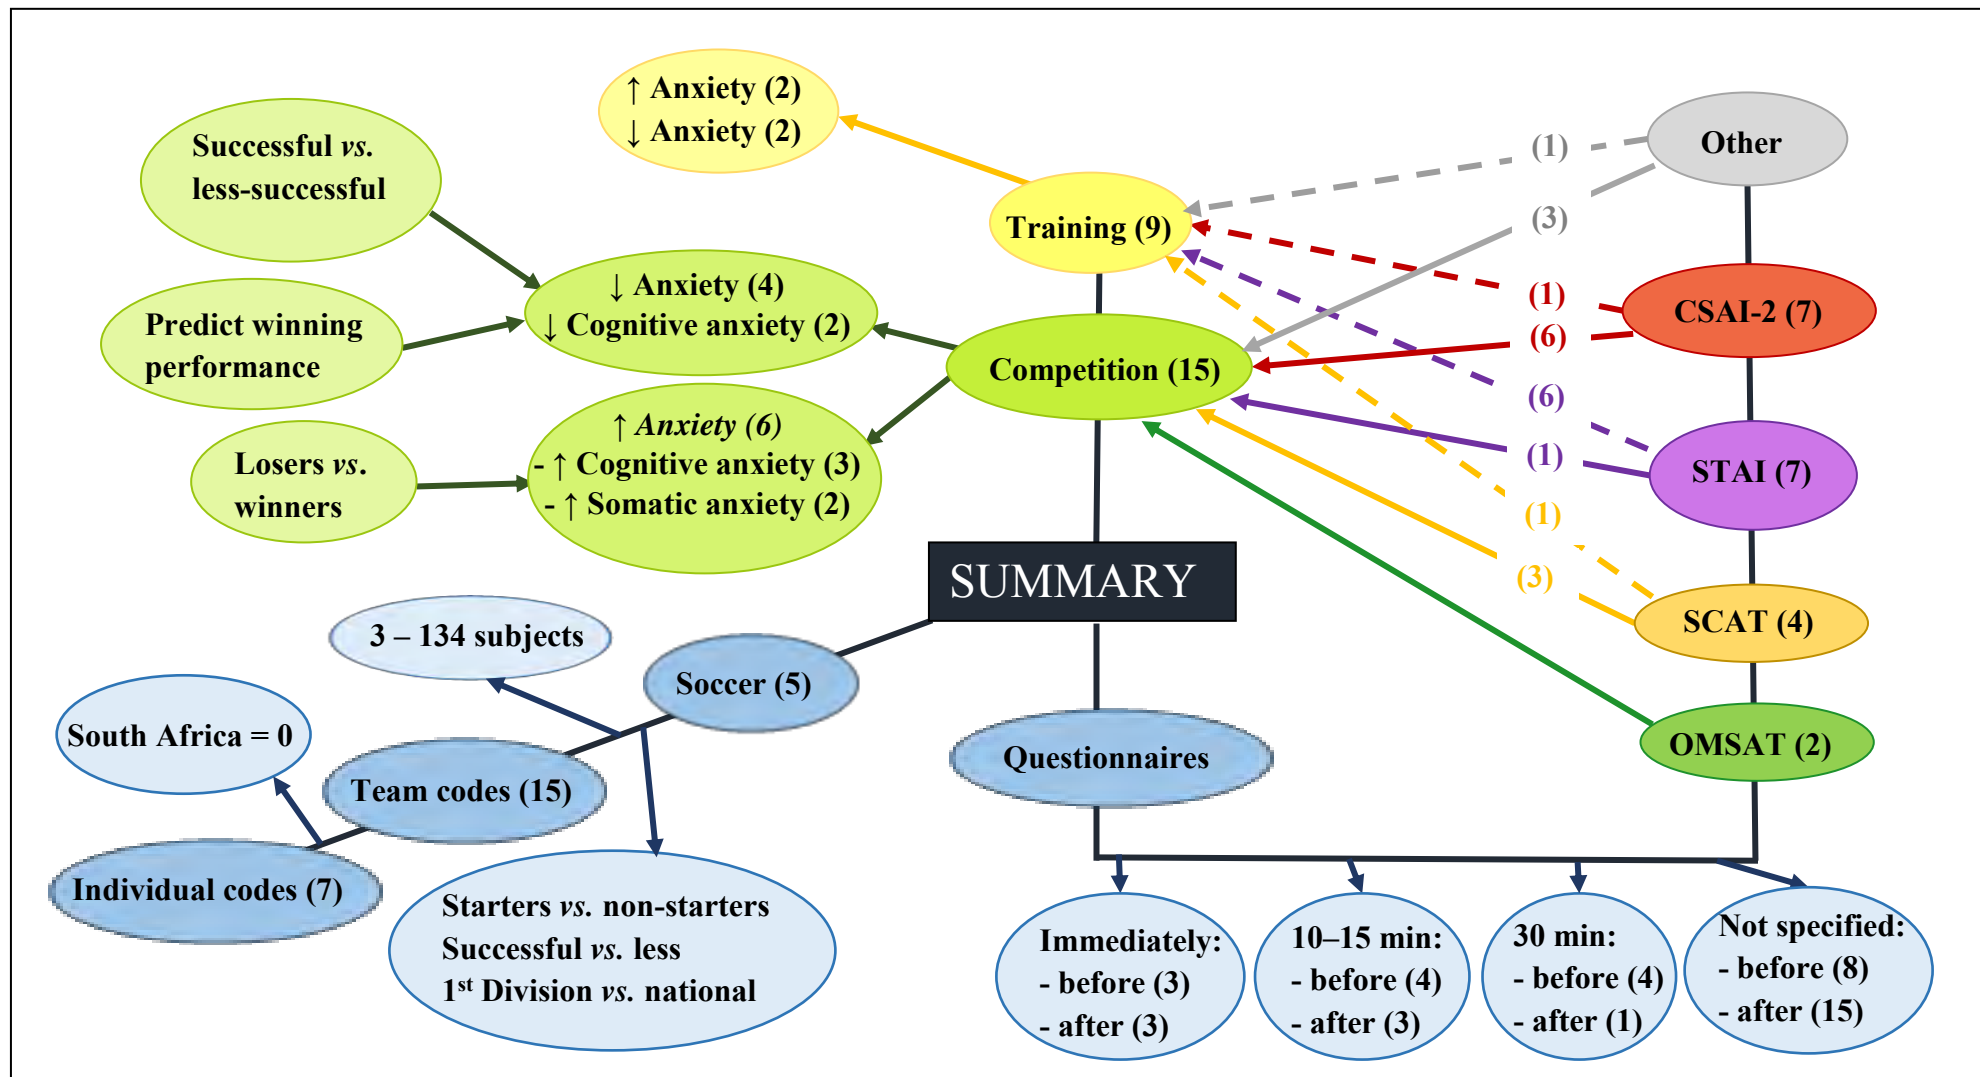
↑ Anxiety (2)
↓ Anxiety (2)

Successful *vs.* less-successful

Predict winning performance

Losers *vs.* winners

↓ Anxiety (4)
↓ Cognitive anxiety (2)

↑ *Anxiety (6)*
- ↑ Cognitive anxiety (3)
- ↑ Somatic anxiety (2)

Training (9)

Competition (15)

Other

(1)

(3)

(1)

(6)

(6)

(1)

(1)

(3)

CSAI-2 (7)

STAI (7)

SCAT (4)

OMSAT (2)

SUMMARY

3 – 134 subjects

Soccer (5)

South Africa = 0

Team codes (15)

Individual codes (7)

Starters *vs.* non-starters
Successful *vs.* less
1st Division *vs.* national

Questionnaires

Immediately:
- before (3)
- after (3)

10–15 min:
- before (4)
- after (3)

30 min:
- before (4)
- after (1)

Not specified:
- before (8)
- after (15)